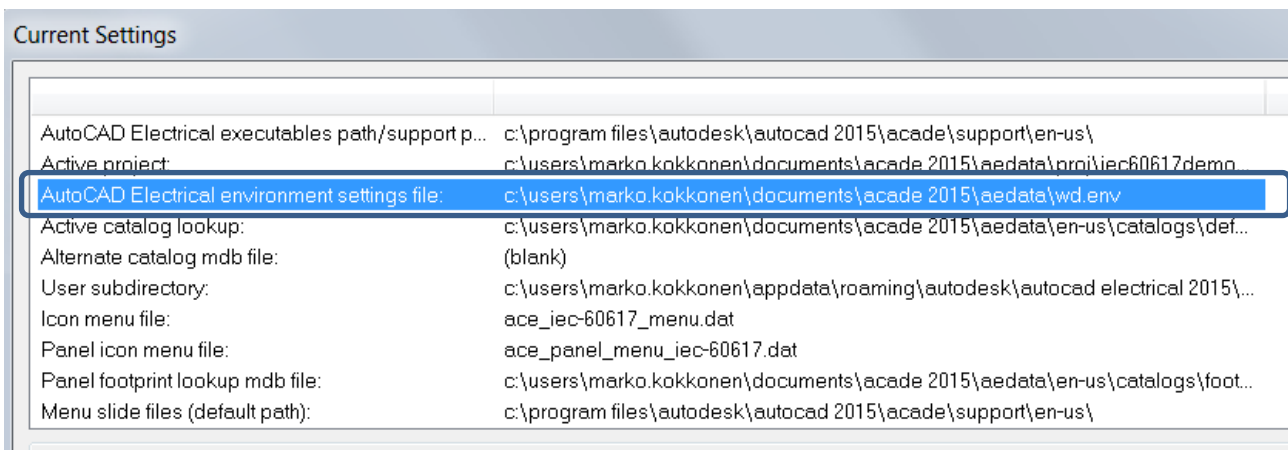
Current Settings

| | |
|---|---|
| AutoCAD Electrical executables path/support p... | c:\program files\autodesk\autocad 2015\acade\support\en-us\ |
| Active project: | c:\users\marko.kokkonen\documents\acade 2015\aedata\proj\iec60617demo... |
| AutoCAD Electrical environment settings file: | c:\users\marko.kokkonen\documents\acade 2015\aedata\wd.env |
| Active catalog lookup: | c:\users\marko.kokkonen\documents\acade 2015\aedata\en-us\catalogs\def... |
| Alternate catalog mdb file: | (blank) |
| User subdirectory: | c:\users\marko.kokkonen\appdata\roaming\autodesk\autocad electrical 2015\... |
| Icon menu file: | ace_iec-60617_menu.dat |
| Panel icon menu file: | ace_panel_menu_iec-60617.dat |
| Panel footprint lookup mdb file: | c:\users\marko.kokkonen\documents\acade 2015\aedata\en-us\catalogs\foot... |
| Menu slide files (default path): | c:\program files\autodesk\autocad 2015\acade\support\en-us\ |